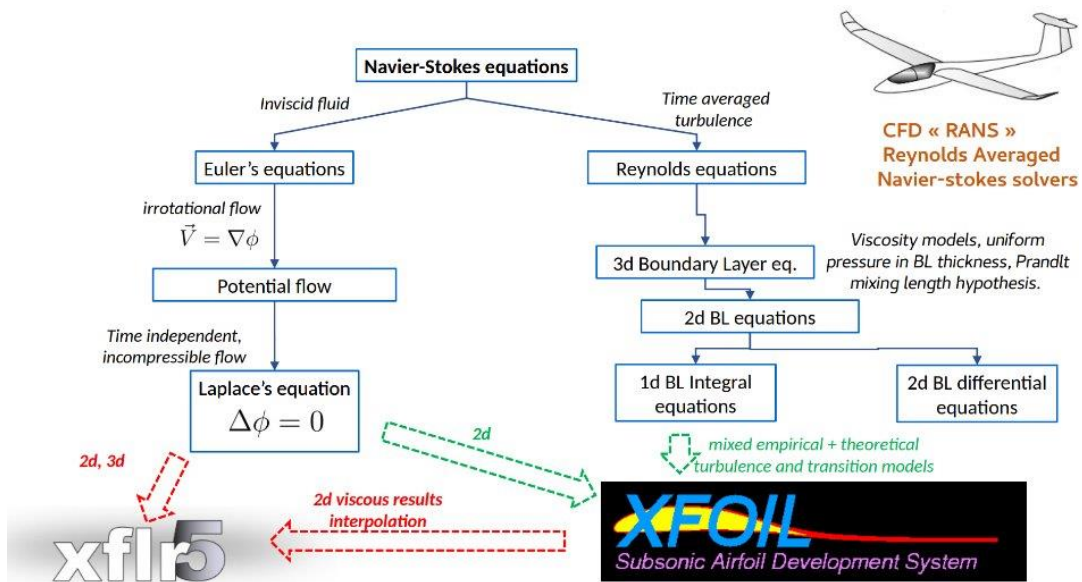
Navier-Stokes equations

Inviscid fluid

Time averaged turbulence

CFD « RANS » Reynolds Averaged Navier-stokes solvers

Euler's equations

Reynolds equations

irrotational flow
$\vec{V} = \nabla\phi$

Viscosity models, uniform pressure in BL thickness, Prandlt mixing length hypothesis.

3d Boundary Layer eq.

Potential flow

2d BL equations

Time independent, incompressible flow

Laplace's equation
$\Delta\phi = 0$

1d BL Integral equations

2d BL differential equations

2d

mixed empirical + theoretical turbulence and transition models

2d, 3d

2d viscous results interpolation

xflr5

XFOIL
Subsonic Airfoil Development System